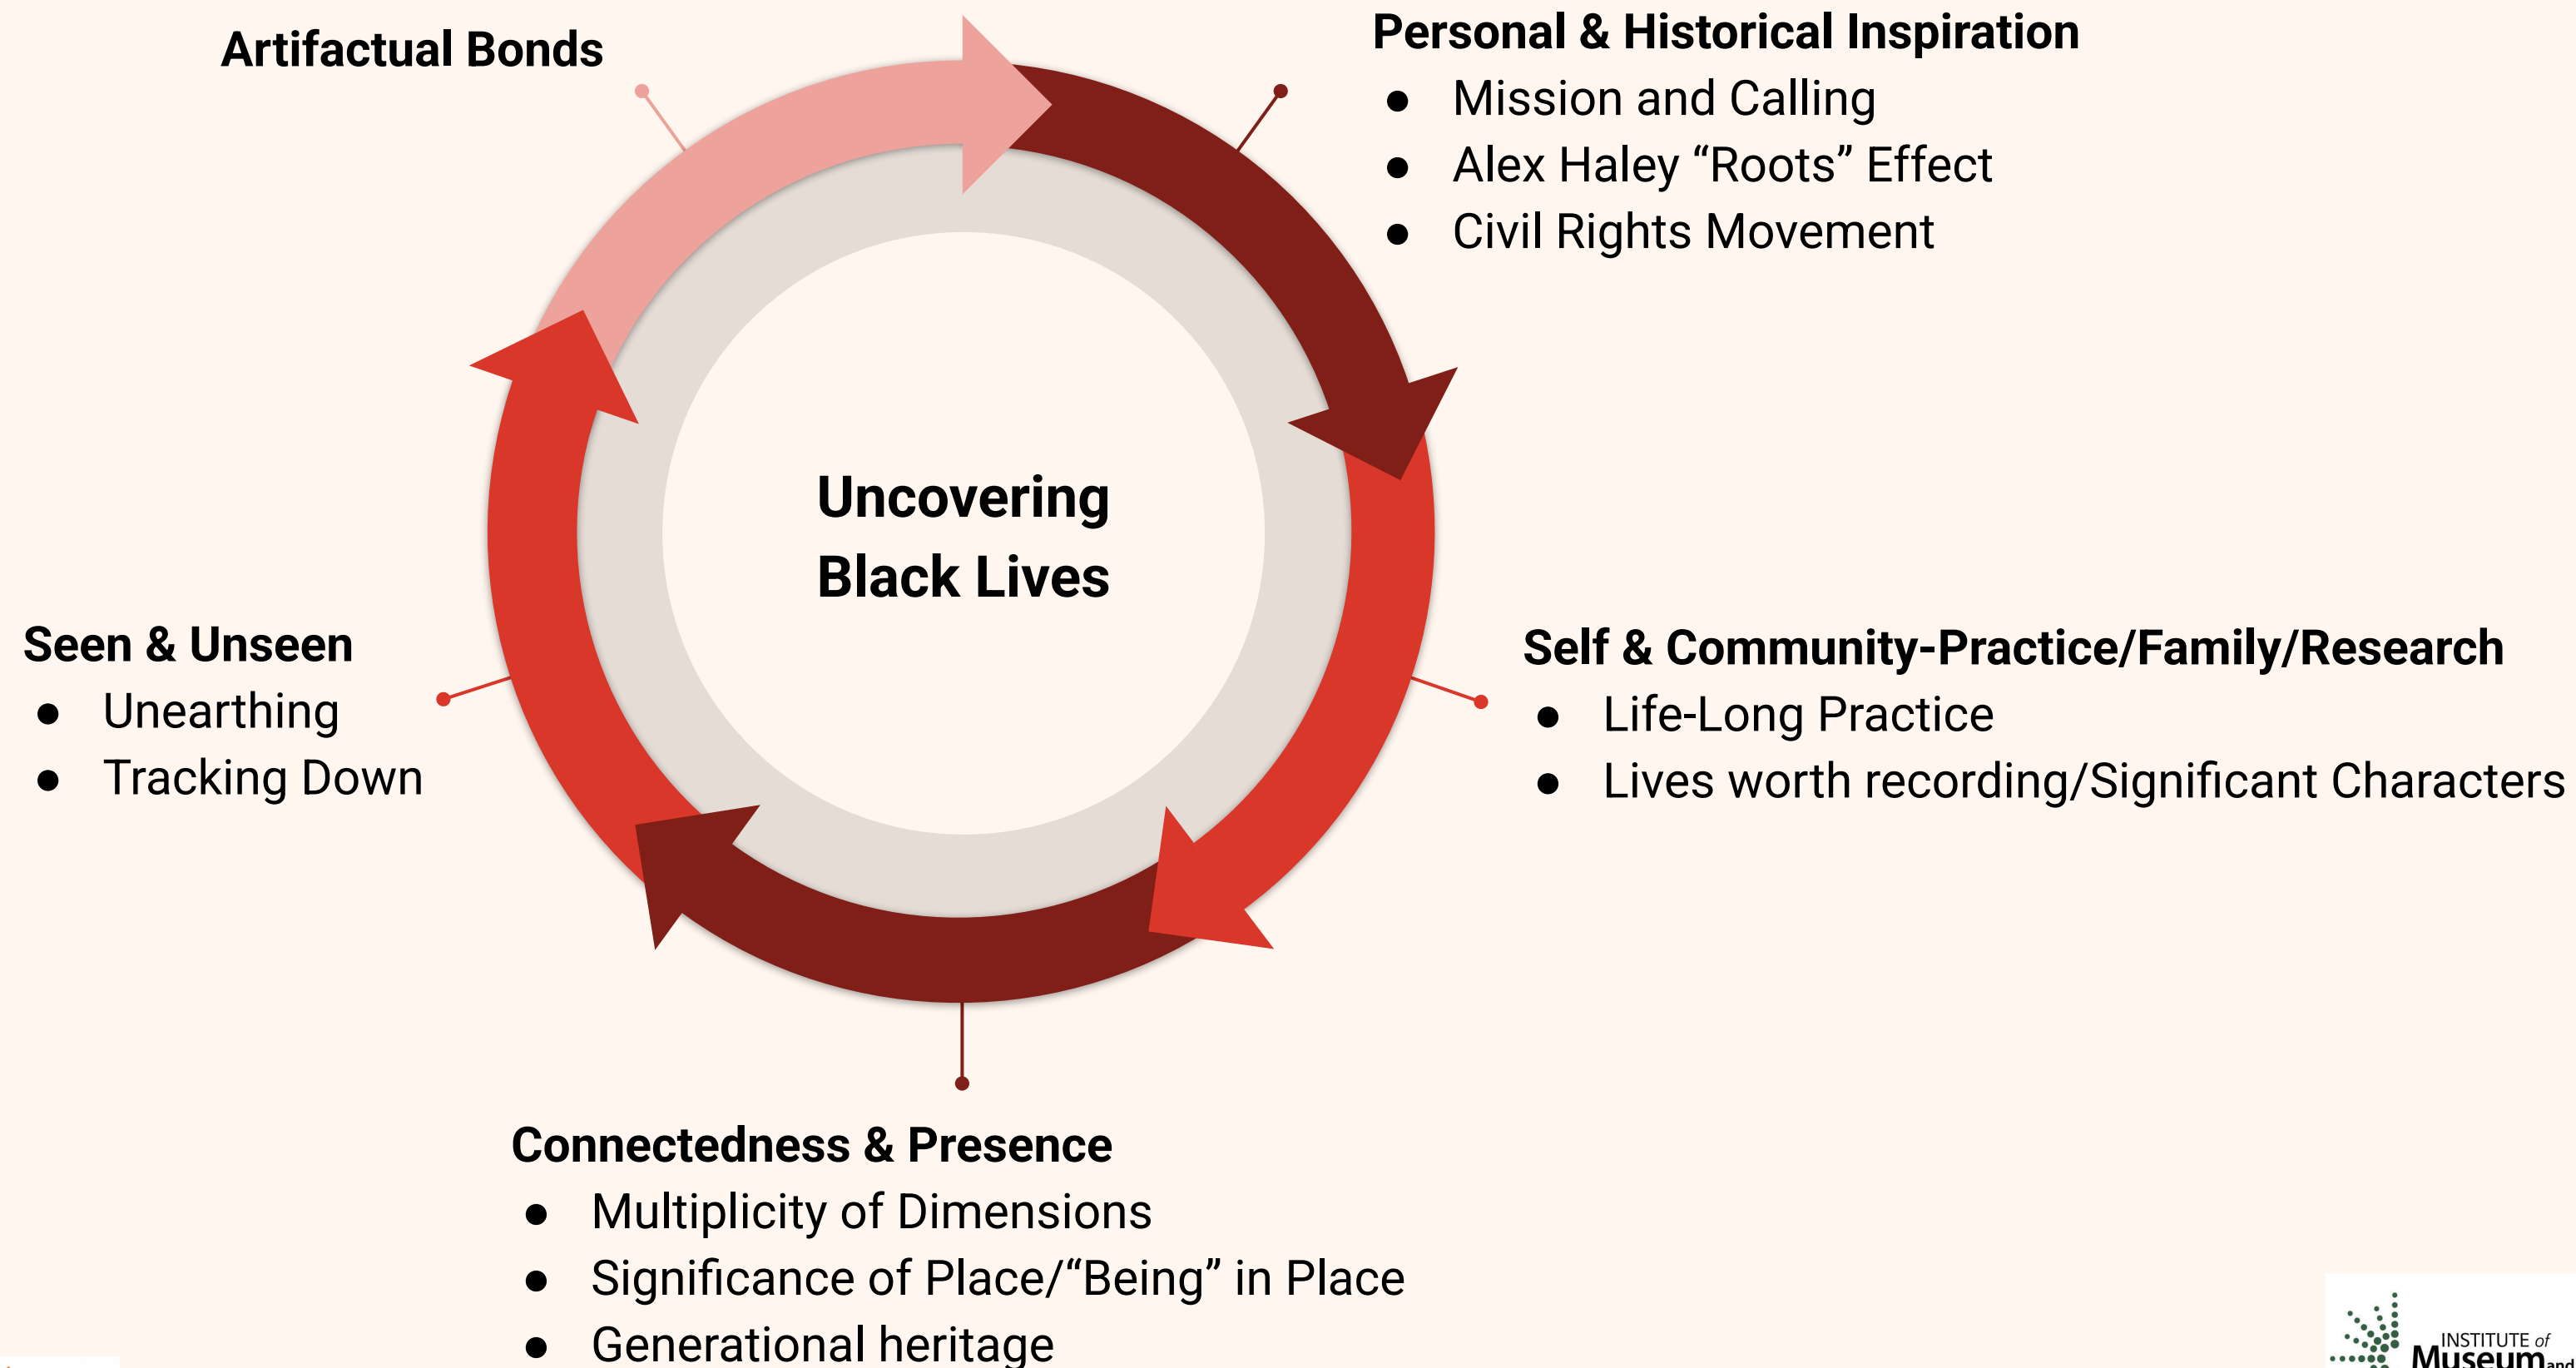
Artifactual Bonds

Personal & Historical Inspiration

- Mission and Calling
- Alex Haley “Roots” Effect
- Civil Rights Movement

Uncovering Black Lives

Seen & Unseen

- Unearthing
- Tracking Down

Self & Community-Practice/Family/Research

- Life-Long Practice
- Lives worth recording/Significant Characters

Connectedness & Presence

- Multiplicity of Dimensions
- Significance of Place/“Being” in Place
- Generational heritage

INSTITUTE of Museum and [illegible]